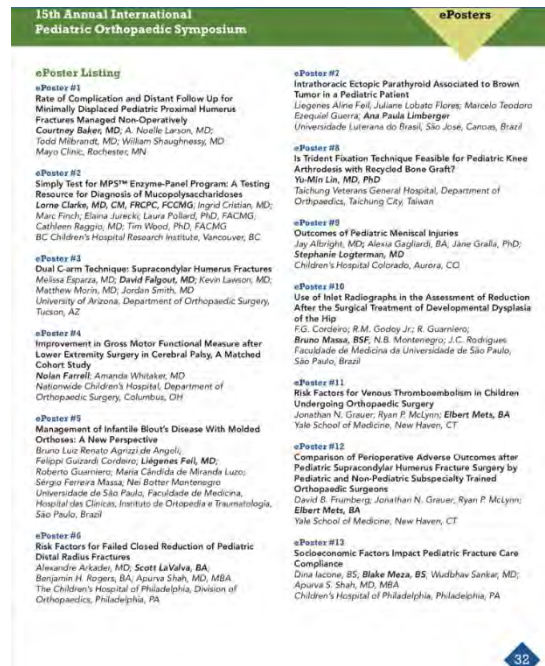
15th Annual International
Pediatric Orthopaedic Symposium

ePosters

ePoster Listing

ePoster #1
Rate of Complication and Distant Follow Up for Minimally Displaced Pediatric Proximal Humerus Fractures Managed Non-Operatively
Courtney Baker, MD; A. Noelle Larson, MD; Todd Milbrandt, MD; William Shaughnessy, MD
Mayo Clinic, Rochester, MN

ePoster #2
Simply Test for MPS™ Enzyme-Panel Program: A Testing Resource for Diagnosis of Mucopolysaccharidoses
Lorne Clarke, MD, CM, FRCPC, FCCMG; Ingrid Cristian, MD; Marc Finch; Elaina Jurecki; Laura Pollard, PhD, FACMG; Cathleen Raggio, MD; Tim Wood, PhD, FACMG
BC Children's Hospital Research Institute, Vancouver, BC

ePoster #3
Dual C-arm Technique: Supracondylar Humerus Fractures
Melissa Esparza, MD; David Falgout, MD; Kevin Lawson, MD; Matthew Morin, MD; Jordan Smith, MD
University of Arizona, Department of Orthopaedic Surgery, Tucson, AZ

ePoster #4
Improvement in Gross Motor Functional Measure after Lower Extremity Surgery in Cerebral Palsy, A Matched Cohort Study
Nolan Farrell; Amanda Whitaker, MD
Nationwide Children's Hospital, Department of Orthopaedic Surgery, Columbus, OH

ePoster #5
Management of Infantile Blout's Disease With Molded Orthoses: A New Perspective
Bruno Luiz Renato Agrizzi de Angeli; Felippi Guizardi Cordeiro; Liégenes Feil, MD; Roberto Guarniero; Maria Cândida de Miranda Luzo; Sérgio Ferreira Massa; Nei Botter Montenegro
Universidade de São Paulo, Faculdade de Medicina, Hospital das Clinicas, Instituto de Ortopedia e Traumatologia, São Paulo, Brazil

ePoster #6
Risk Factors for Failed Closed Reduction of Pediatric Distal Radius Fractures
Alexandre Arkader, MD; Scott LaValva, BA; Benjamin H. Rogers, BA; Apurva Shah, MD, MBA
The Children's Hospital of Philadelphia, Division of Orthopaedics, Philadelphia, PA

ePoster #7
Intrathoracic Ectopic Parathyroid Associated to Brown Tumor in a Pediatric Patient
Liegenes Aline Feil; Juliane Lobato Flores; Marcelo Teodoro Ezequiel Guerra; Ana Paula Limberger
Universidade Luterana do Brasil, São José, Canoas, Brazil

ePoster #8
Is Trident Fixation Technique Feasible for Pediatric Knee Arthrodesis with Recycled Bone Graft?
Yu-Min Lin, MD, PhD
Taichung Veterans General Hospital, Department of Orthpaedics, Taichung City, Taiwan

ePoster #9
Outcomes of Pediatric Meniscal Injuries
Jay Albright, MD; Alexia Gagliardi, BA; Jane Gralla, PhD; Stephanie Logterman, MD
Children's Hospital Colorado, Aurora, CO

ePoster #10
Use of Inlet Radiographs in the Assessment of Reduction After the Surgical Treatment of Developmental Dysplasia of the Hip
F.G. Cordeiro; R.M. Godoy Jr.; R. Guarniero; Bruno Massa, BSF; N.B. Montenegro; J.C. Rodrigues
Faculdade de Medicina da Universidade de São Paulo, São Paulo, Brazil

ePoster #11
Risk Factors for Venous Thromboembolism in Children Undergoing Orthopaedic Surgery
Jonathan N. Grauer; Ryan P. McLynn; Elbert Mets, BA
Yale School of Medicine, New Haven, CT

ePoster #12
Comparison of Perioperative Adverse Outcomes after Pediatric Supracondylar Humerus Fracture Surgery by Pediatric and Non-Pediatric Subspecialty Trained Orthopaedic Surgeons
David B. Frumberg; Jonathan N. Grauer; Ryan P. McLynn; Elbert Mets, BA
Yale School of Medicine, New Haven, CT

ePoster #13
Socioeconomic Factors Impact Pediatric Fracture Care Compliance
Dina Iacone, BS; Blake Meza, BS; Wudbhav Sankar, MD; Apurva S. Shah, MD, MBA
Children's Hospital of Philadelphia, Philadelphia, PA

32